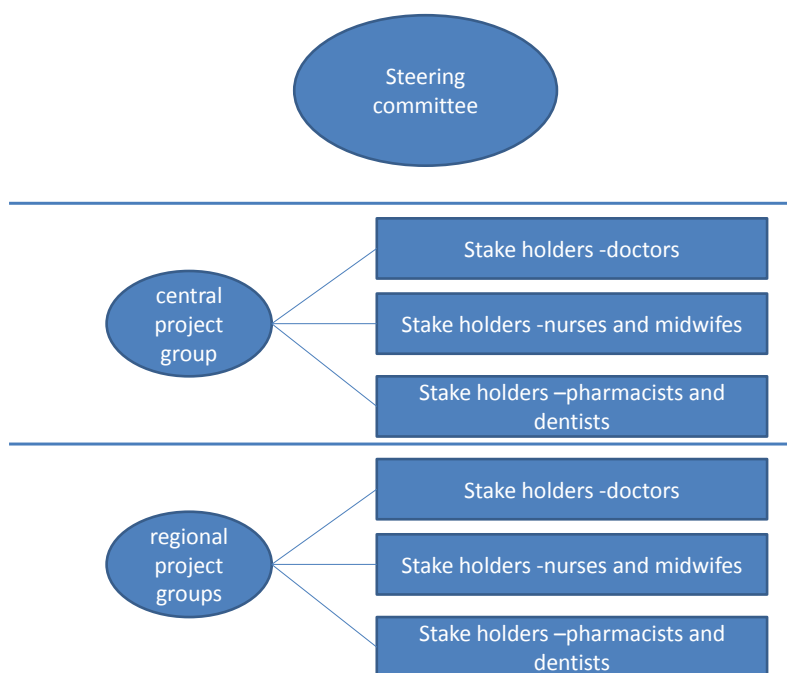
Steering committee

central project group

Stake holders -doctors

Stake holders -nurses and midwifes

Stake holders –pharmacists and dentists

regional project groups

Stake holders -doctors

Stake holders -nurses and midwifes

Stake holders –pharmacists and dentists